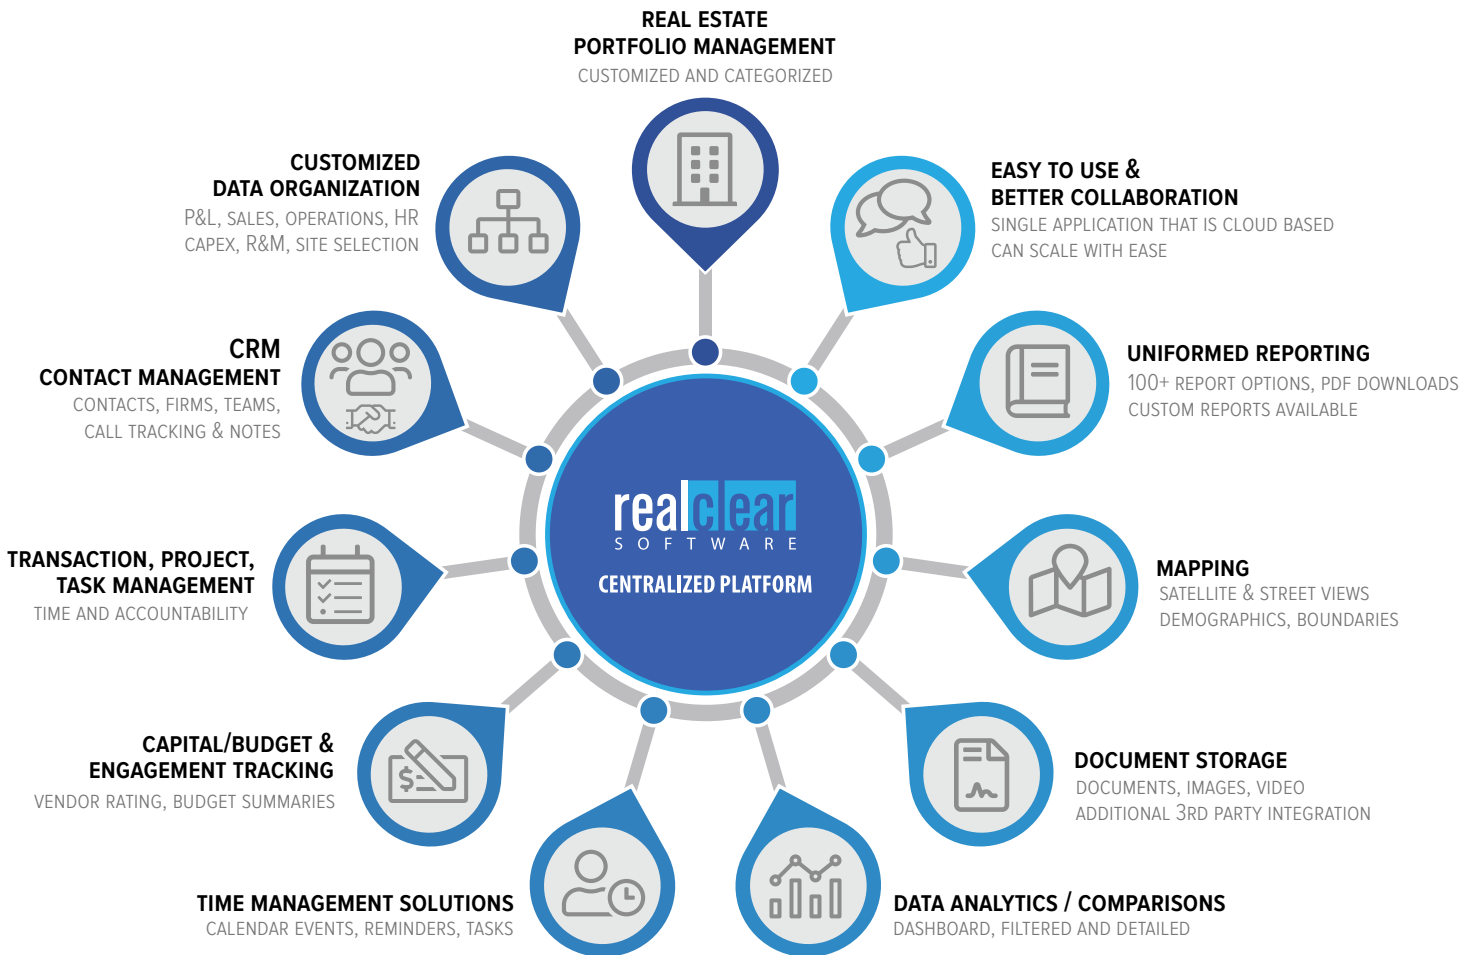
REAL ESTATE
PORTFOLIO MANAGEMENT
CUSTOMIZED AND CATEGORIZED

CUSTOMIZED
DATA ORGANIZATION
P&L, SALES, OPERATIONS, HR
CAPEX, R&M, SITE SELECTION

EASY TO USE &
BETTER COLLABORATION
SINGLE APPLICATION THAT IS CLOUD BASED
CAN SCALE WITH EASE

CRM
CONTACT MANAGEMENT
CONTACTS, FIRMS, TEAMS,
CALL TRACKING & NOTES

UNIFORMED REPORTING
100+ REPORT OPTIONS, PDF DOWNLOADS
CUSTOM REPORTS AVAILABLE

realclear
SOFTWARE
CENTRALIZED PLATFORM

TRANSACTION, PROJECT,
TASK MANAGEMENT
TIME AND ACCOUNTABILITY

MAPPING
SATELLITE & STREET VIEWS
DEMOGRAPHICS, BOUNDARIES

CAPITAL/BUDGET &
ENGAGEMENT TRACKING
VENDOR RATING, BUDGET SUMMARIES

DOCUMENT STORAGE
DOCUMENTS, IMAGES, VIDEO
ADDITIONAL 3RD PARTY INTEGRATION

TIME MANAGEMENT SOLUTIONS
CALENDAR EVENTS, REMINDERS, TASKS

DATA ANALYTICS / COMPARISONS
DASHBOARD, FILTERED AND DETAILED